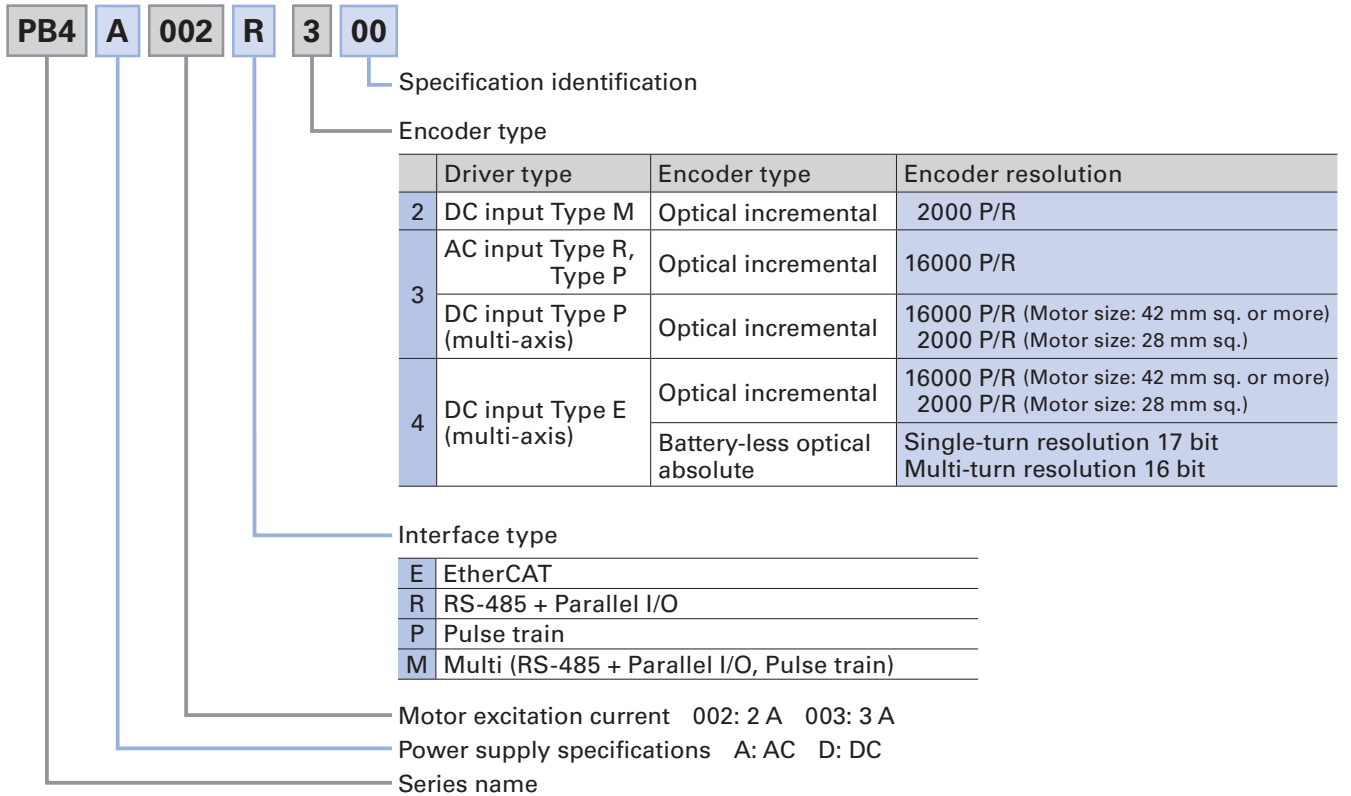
PB4 A 002 R 3 00

Specification identification

Encoder type

| | Driver type | Encoder type | Encoder resolution |
|---|---|---|---|
| 2 | DC input Type M | Optical incremental | 2000 P/R |
| 3 | AC input Type R, Type P | Optical incremental | 16000 P/R |
| 3 | DC input Type P (multi-axis) | Optical incremental | 16000 P/R (Motor size: 42 mm sq. or more) 2000 P/R (Motor size: 28 mm sq.) |
| 4 | DC input Type E (multi-axis) | Optical incremental | 16000 P/R (Motor size: 42 mm sq. or more) 2000 P/R (Motor size: 28 mm sq.) |
| 4 | DC input Type E (multi-axis) | Battery-less optical absolute | Single-turn resolution 17 bit Multi-turn resolution 16 bit |

Interface type

| | |
|---|---|
| E | EtherCAT |
| R | RS-485 + Parallel I/O |
| P | Pulse train |
| M | Multi (RS-485 + Parallel I/O, Pulse train) |

Motor excitation current 002: 2 A 003: 3 A

Power supply specifications A: AC D: DC

Series name